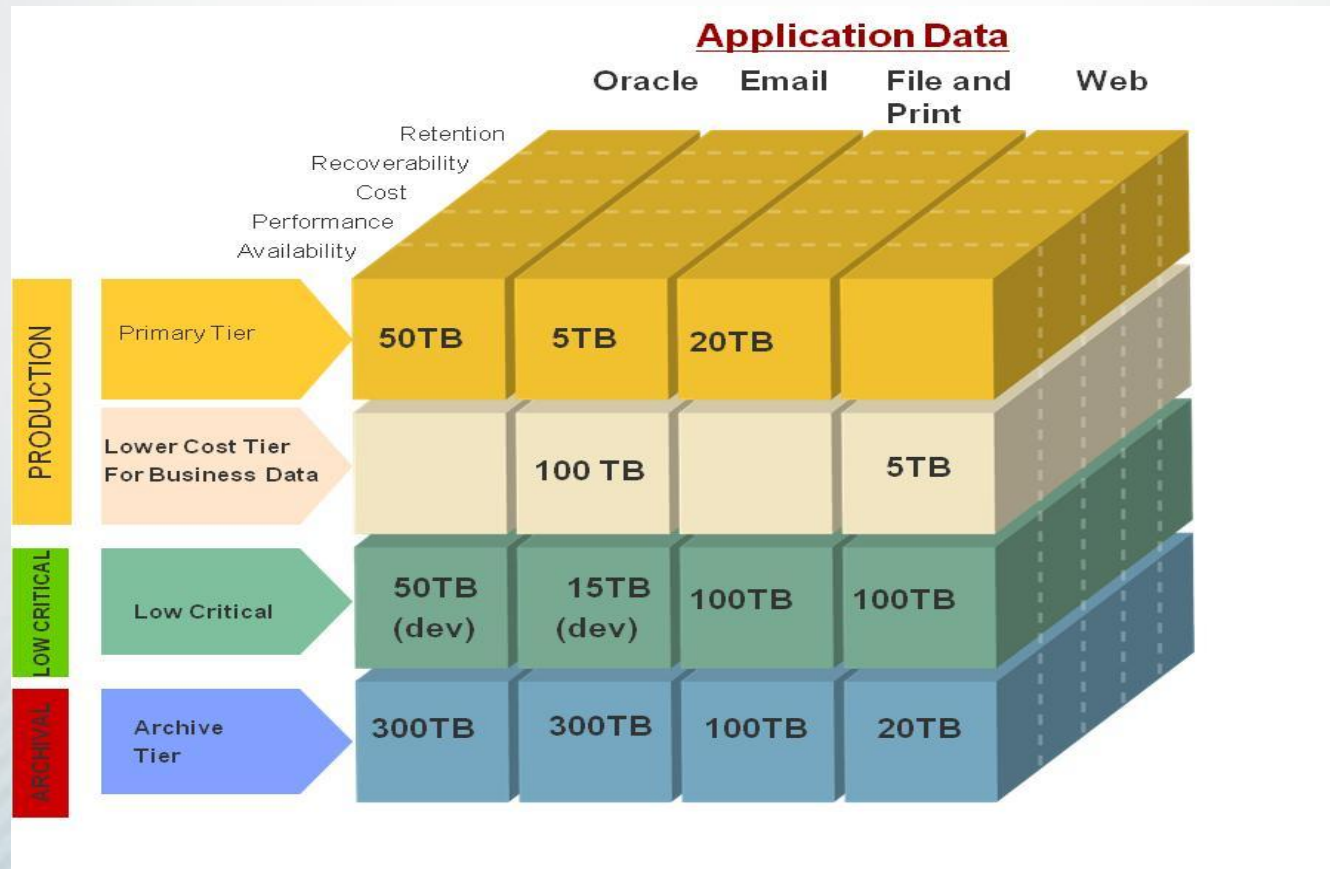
Application Data

Oracle Email File and Print Web

Retention
Recoverability
Cost
Performance
Availability

PRODUCTION

Primary Tier

50TB 5TB 20TB

Lower Cost Tier For Business Data

100 TB 5TB

LOW CRITICAL

Low Critical

50TB (dev) 15TB (dev) 100TB 100TB

ARCHIVAL

Archive Tier

300TB 300TB 100TB 20TB